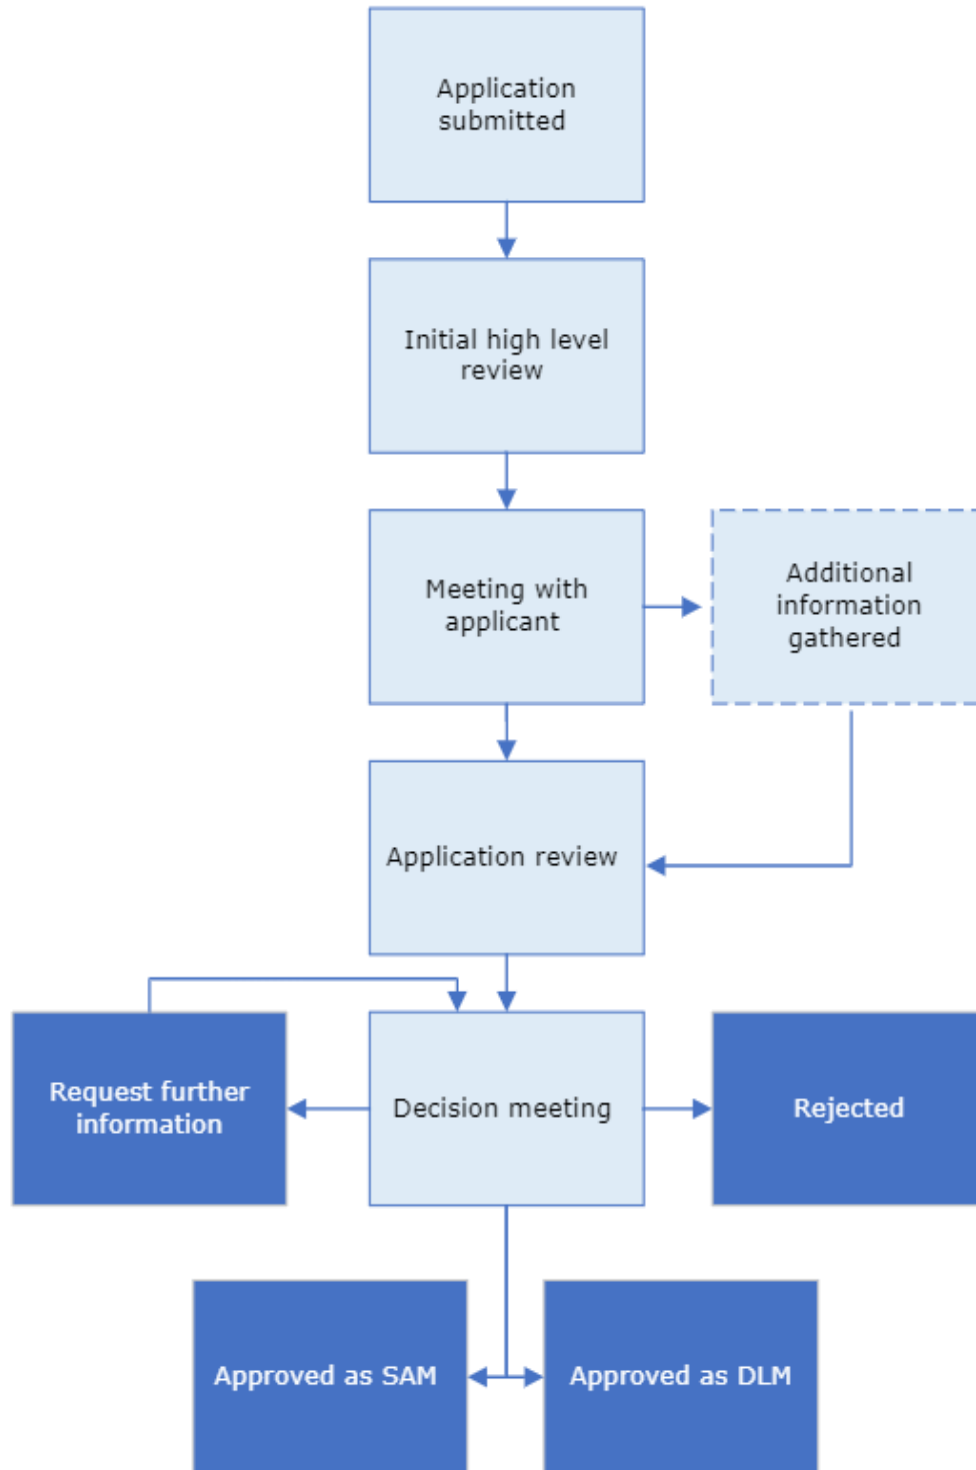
Application submitted

Initial high level review

Meeting with applicant

Additional information gathered

Application review

Request further information

Decision meeting

Rejected

Approved as SAM

Approved as DLM